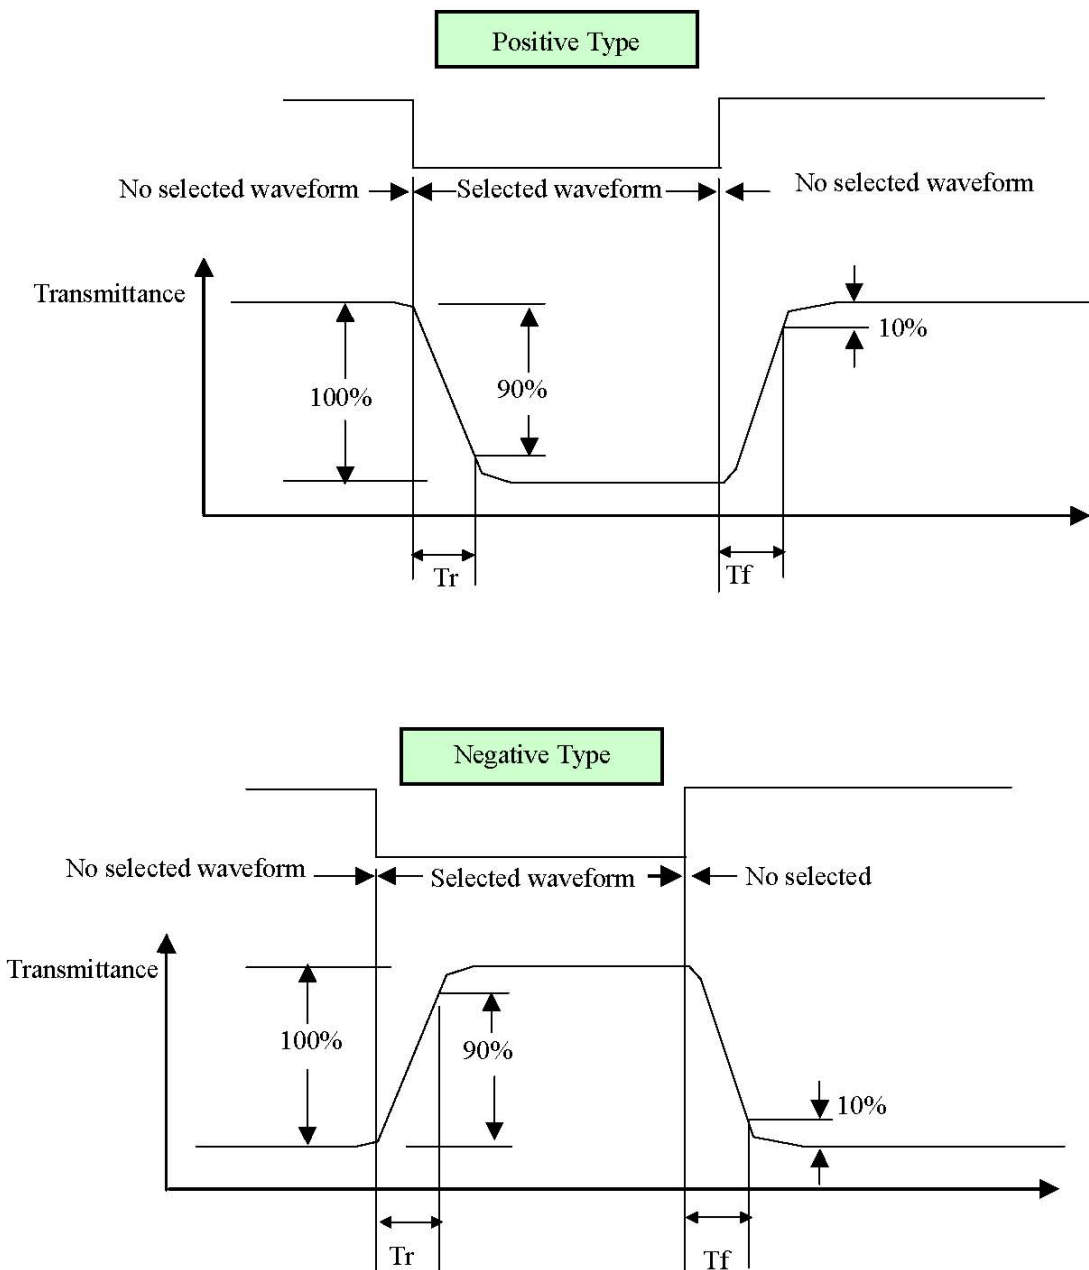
Positive Type

No selected waveform

Selected waveform

No selected waveform

Transmittance

100%

90%

10%

Tr

Tf

Negative Type

No selected waveform

Selected waveform

No selected

Transmittance

100%

90%

10%

Tr

Tf